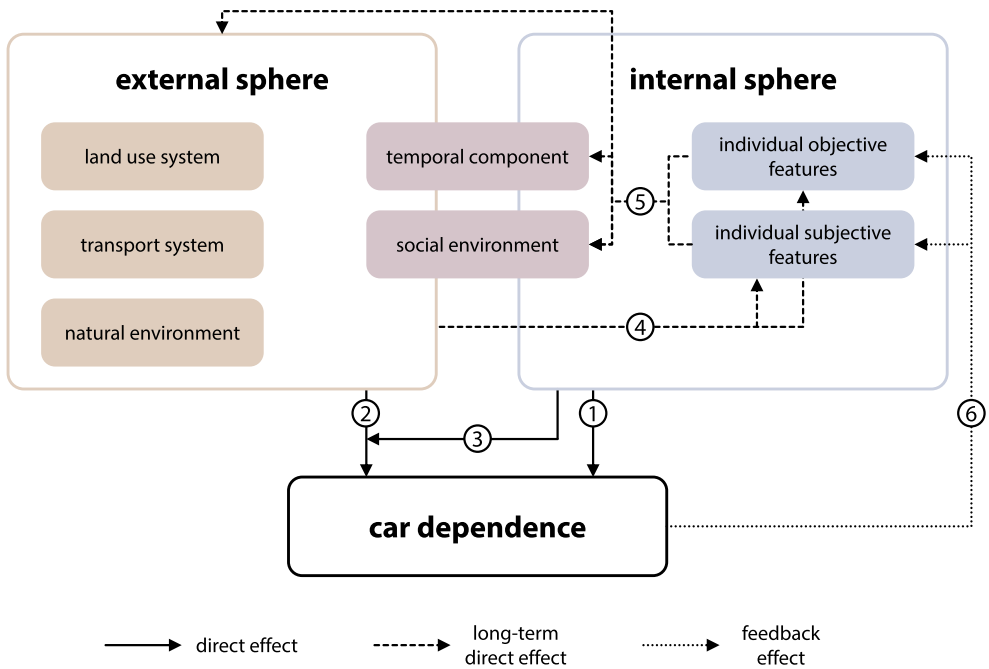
external sphere

land use system

transport system

natural environment

temporal component

social environment

internal sphere

individual objective features

individual subjective features

5

4

2

3

1

6

car dependence

direct effect

long-term direct effect

feedback effect